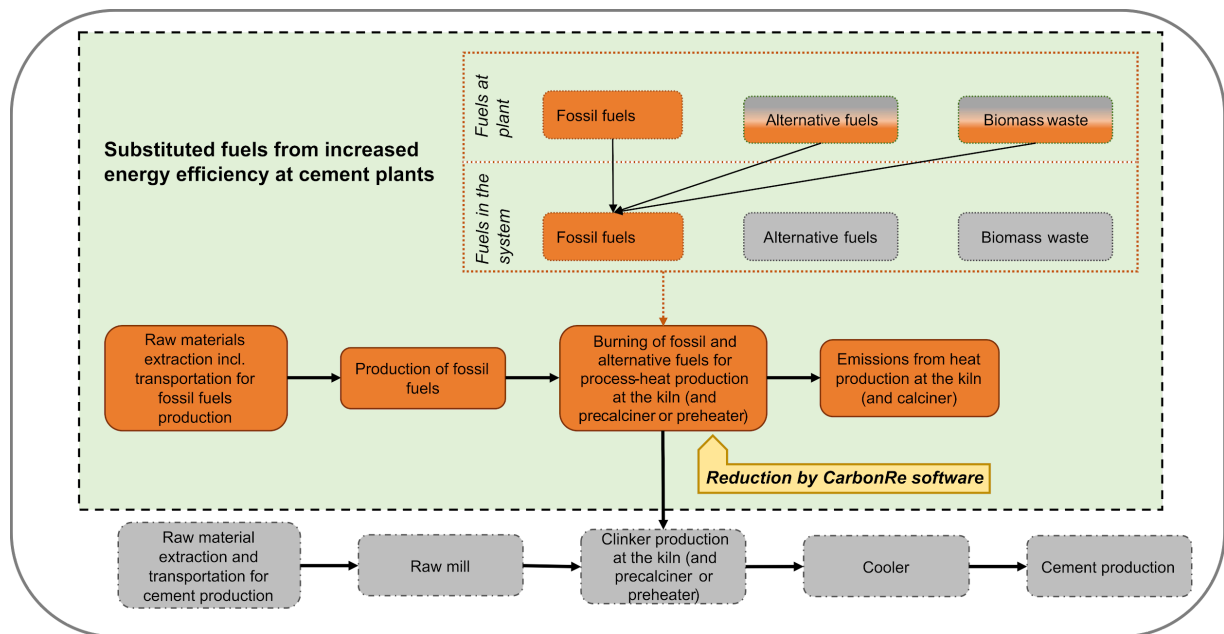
Substituted fuels from increased energy efficiency at cement plants

Fuels at plant

Fossil fuels

Alternative fuels

Biomass waste

Fuels in the system

Fossil fuels

Alternative fuels

Biomass waste

Raw materials extraction incl. transportation for fossil fuels production

Production of fossil fuels

Burning of fossil and alternative fuels for process-heat production at the kiln (and precalciner or preheater)

Emissions from heat production at the kiln (and calciner)

Reduction by CarbonRe software

Raw material extraction and transportation for cement production

Raw mill

Clinker production at the kiln (and precalciner or preheater)

Cooler

Cement production